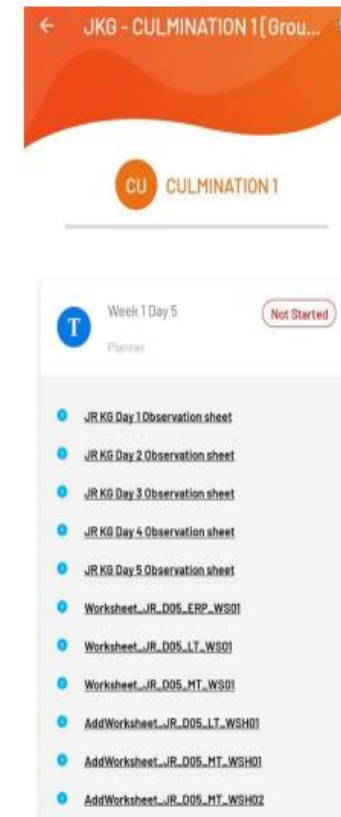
← JKG - CULMINATION 1 [Grou...

CU CULMINATION 1

T Week 1 Day 5
Planner

Not Started

JR KG Day 1 Observation sheet

JR KG Day 2 Observation sheet

JR KG Day 3 Observation sheet

JR KG Day 4 Observation sheet

JR KG Day 5 Observation sheet

Worksheet_JR_D05_ERP_WS01

Worksheet_JR_D05_LT_WS01

Worksheet_JR_D05_MT_WS01

AddWorksheet_JR_D05_LT_WSH01

AddWorksheet_JR_D05_MT_WSH01

AddWorksheet_JR_D05_MT_WSH02